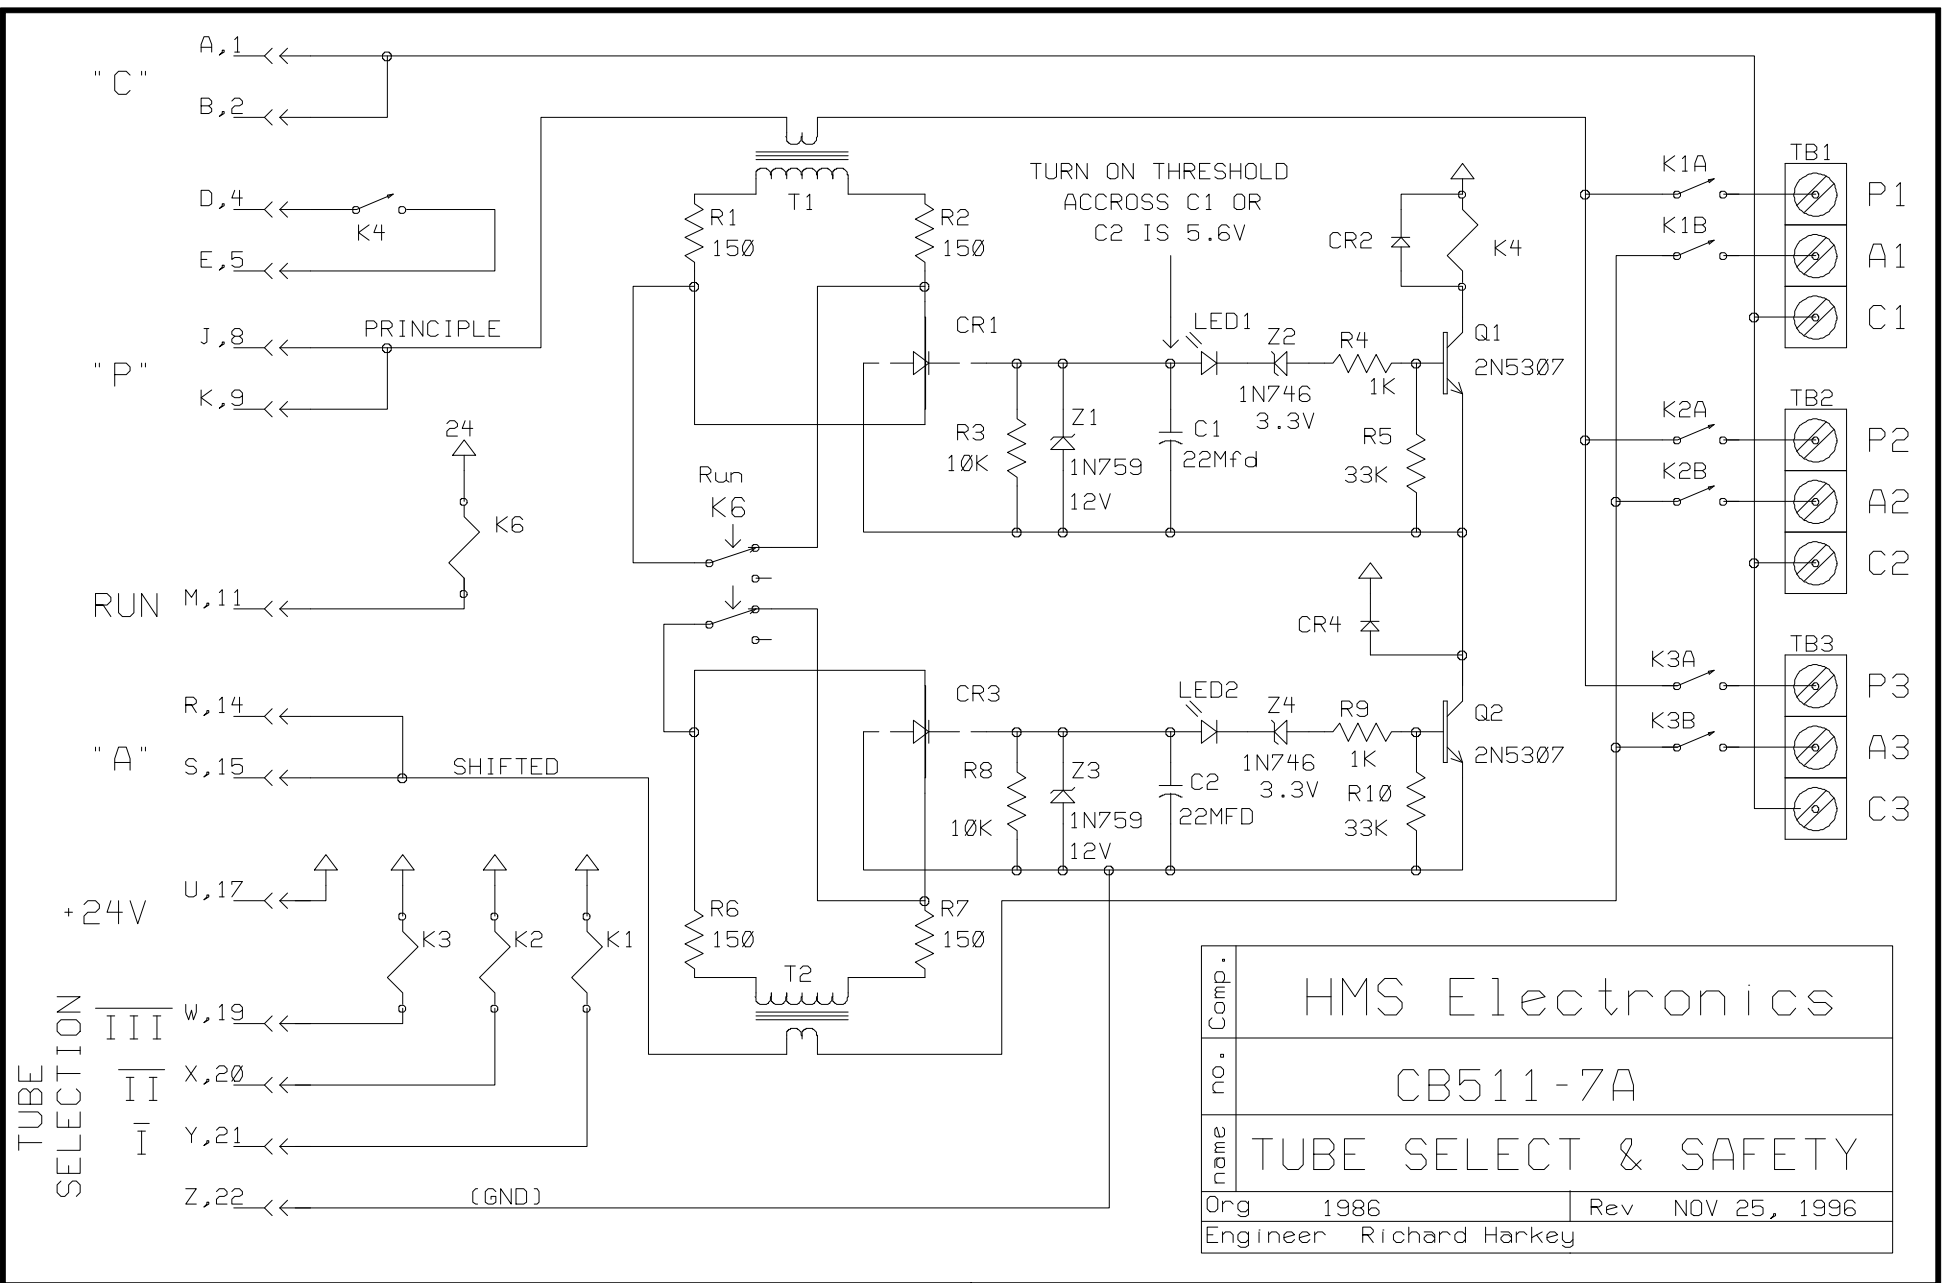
"C"

A,1

B,2

D,4

K4

E,5

"P"

J,8

PRINCIPLE

K,9

24

K6

RUN M,11

"A"

R,14

S,15

SHIFTED

+24V

U,17

K3

K2

K1

TUBE SELECTION

$\overline{III}$ W,19

$\overline{II}$ X,20

$\overline{I}$ Y,21

Z,22

(GND)

T1

R1 150

R2 150

CR1

R3 10K

Z1 1N759 12V

TURN ON THRESHOLD ACCROSS C1 OR C2 IS 5.6V

C1 22Mfd

LED1

Z2 1N746 3.3V

R4 1K

R5 33K

CR2

K4

Q1 2N5307

Run K6

CR4

CR3

R8 10K

Z3 1N759 12V

C2 22MFD

LED2

Z4 1N746 3.3V

R9 1K

R10 33K

Q2 2N5307

R6 150

R7 150

T2

K1A

K1B

TB1

P1

A1

C1

K2A

K2B

TB2

P2

A2

C2

K3A

K3B

TB3

P3

A3

C3

| Comp. | HMS Electronics | |
|---|---|---|
| no. | CB511-7A | |
| name | TUBE SELECT & SAFETY | |
| Org 1986 | | Rev NOV 25, 1996 |
| Engineer Richard Harkey | | |